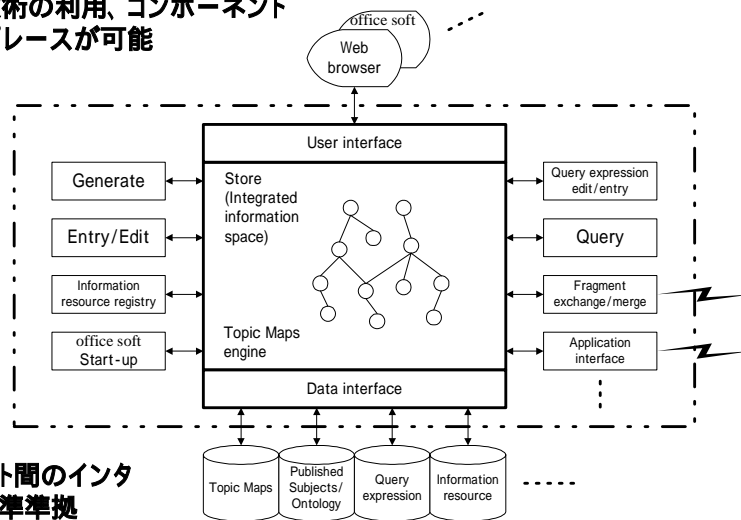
術の利用、コンポーネント
レースが可能

office soft
Web browser

User interface

Generate
Entry/Edit
Information resource registry
office soft Start-up

Store (Integrated information space)

Topic Maps engine

Query expression edit/entry
Query
Fragment exchange/merge
Application interface

Data interface

ト間のインタ
準準拠

Topic Maps
Published Subjects/ Ontology
Query expression
Information resource